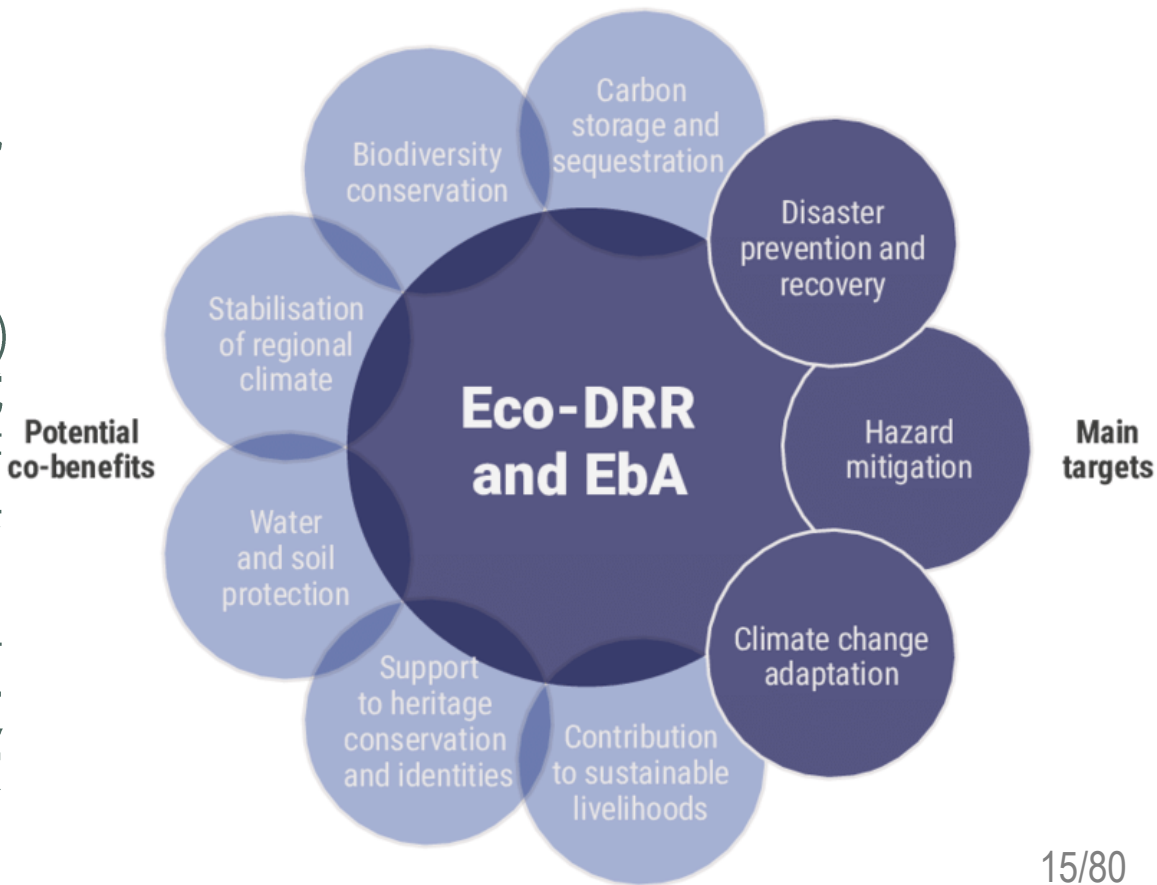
Potential co-benefits

Biodiversity conservation

Carbon storage and sequestration

Disaster prevention and recovery

Stabilisation of regional climate

Eco-DRR and EbA

Hazard mitigation

Main targets

Water and soil protection

Climate change adaptation

Support to heritage conservation and identities

Contribution to sustainable livelihoods

15/80